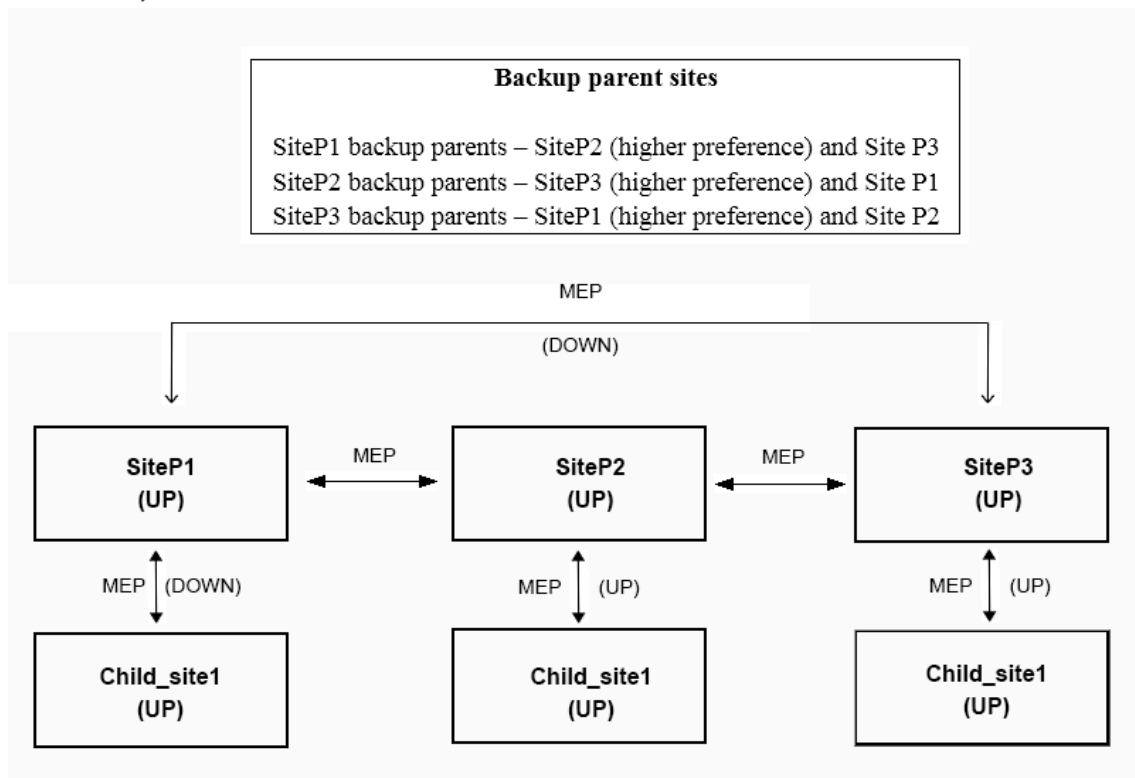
Backup parent sites

SiteP1 backup parents – SiteP2 (higher preference) and Site P3
SiteP2 backup parents – SiteP3 (higher preference) and Site P1
SiteP3 backup parents – SiteP1 (higher preference) and Site P2

MEP
(DOWN)

SiteP1
(UP)

MEP

SiteP2
(UP)

MEP

SiteP3
(UP)

MEP (DOWN)

MEP (UP)

MEP (UP)

Child_site1
(UP)

Child_site1
(UP)

Child_site1
(UP)